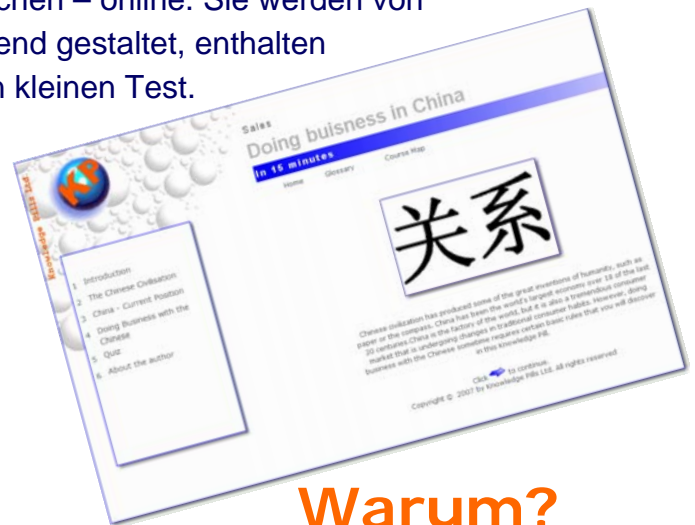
chen – online. Sie werden von
end gestaltet, enthalten
n kleinen Test.

Sales
Doing buisness in China
in 15 minutes
Home Glossary Course Map

KP
Knowledge Pills Ltd

1 Introduction
2 The Chinese Civilisation
3 China - Current Position
4 Doing Business with the Chinese
5 Quiz
6 About the author

关系

Chinese civilization has produced some of the great inventions of humanity, such as paper or the compass. China has been the world's largest economy over 18 of the last 20 centuries. China is the factory of the world, but it is also a tremendous consumer market that is undergoing changes in traditional consumer habits. However, doing business with the Chinese sometime requires certain basic rules that you will discover in this knowledge Pill.

Click to continue.

Copyright © 2007 by Knowledge Pills Ltd. all rights reserved

Warum?